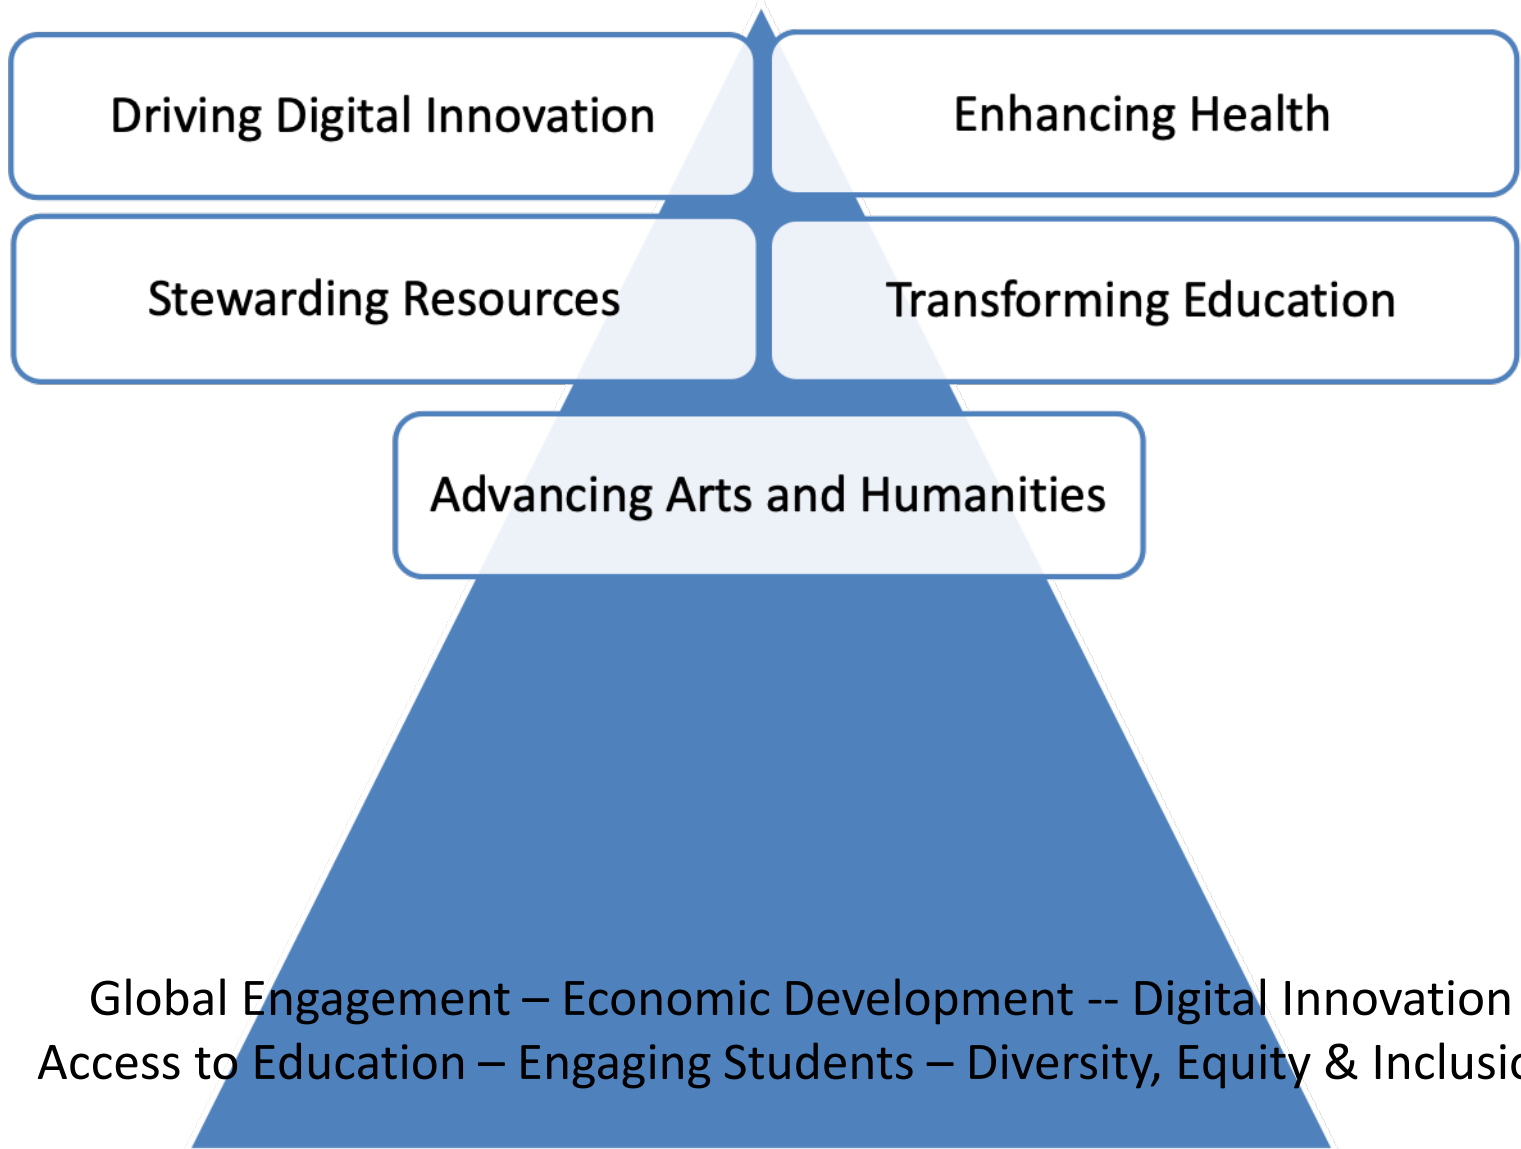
Driving Digital Innovation

Enhancing Health

Stewarding Resources

Transforming Education

Advancing Arts and Humanities

Global Engagement – Economic Development -- Digital Innovation
Access to Education – Engaging Students – Diversity, Equity & Inclusi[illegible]